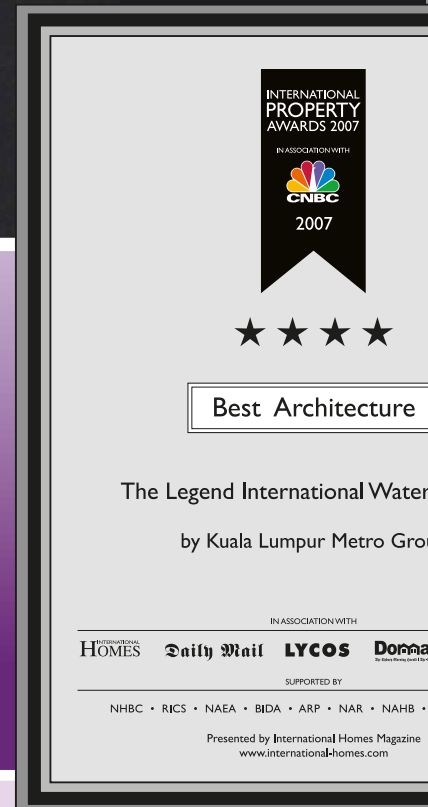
INTERNATIONAL PROPERTY AWARDS 2007

IN ASSOCIATION WITH

CNBC

2007

★★★★

Best Architecture

The Legend International Water

by Kuala Lumpur Metro Grou

IN ASSOCIATION WITH

INTERNATIONAL HOMES

Daily Mail

LYCOS

Doma

SUPPORTED BY

NHBC • RICS • NAEA • BIDA • ARP • NAR • NAHB •

Presented by International Homes Magazine
www.international-homes.com